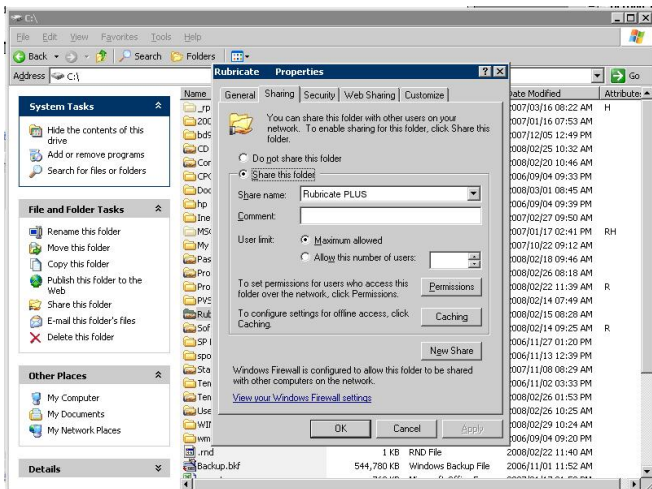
C:\

File Edit View Favorites Tools Help

Back Search Folders

Address C:\ Go

System Tasks

Hide the contents of this drive

Add or remove programs

Search for files or folders

File and Folder Tasks

Rename this folder

Move this folder

Copy this folder

Publish this folder to the Web

Share this folder

E-mail this folder's files

Delete this folder

Other Places

My Computer

My Documents

My Network Places

Details

Name

_rp

200

bds

CD

Cor

CPC

Doc

hp

Ine

MSC

My

Pas

Pro

Pro

PVS

Rub

Sof

SP I

spo

Sta

Ten

Ten

Use

WIN

wm

.rnd

Backup.bkf

Rubricate Properties ? X

General Sharing Security Web Sharing Customize

You can share this folder with other users on your network. To enable sharing for this folder, click Share this folder.

Do not share this folder

Share this folder

Share name: Rubricate PLUS

Comment:

User limit: Maximum allowed

Allow this number of users:

To set permissions for users who access this folder over the network, click Permissions.

Permissions

To configure settings for offline access, click Caching.

Caching

New Share

Windows Firewall is configured to allow this folder to be shared with other computers on the network.

View your Windows Firewall settings

OK Cancel Apply

| | | | Date Modified | Attributes |
|---|---|---|---|---|
| | | | 2007/03/16 08:22 AM | H |
| | | | 2007/01/16 07:53 AM | |
| | | | 2007/12/05 12:49 PM | |
| | | | 2008/02/25 10:32 AM | |
| | | | 2008/02/20 10:46 AM | |
| | | | 2006/09/04 09:33 PM | |
| | | | 2008/03/01 08:45 AM | |
| | | | 2006/09/04 09:39 PM | |
| | | | 2008/02/27 09:50 AM | |
| | | | 2007/01/17 02:41 PM | RH |
| | | | 2007/10/22 09:12 AM | |
| | | | 2008/02/18 09:46 AM | |
| | | | 2008/02/26 08:18 AM | |
| | | | 2008/02/22 11:39 AM | R |
| | | | 2008/02/14 07:49 AM | |
| | | | 2008/02/15 08:28 AM | |
| | | | 2008/02/14 09:25 AM | R |
| | | | 2006/11/27 01:20 PM | |
| | | | 2006/11/13 12:39 PM | |
| | | | 2007/11/08 08:29 AM | |
| | | | 2006/11/02 03:33 PM | |
| | | | 2008/02/26 01:53 PM | |
| | | | 2008/02/26 10:25 AM | |
| | | | 2008/02/29 10:24 AM | |
| | | | 2006/09/04 09:20 PM | |
| .rnd | 1 KB | RND File | 2008/02/22 11:40 AM | |
| Backup.bkf | 544,780 KB | Windows Backup File | 2006/11/01 11:52 AM | |